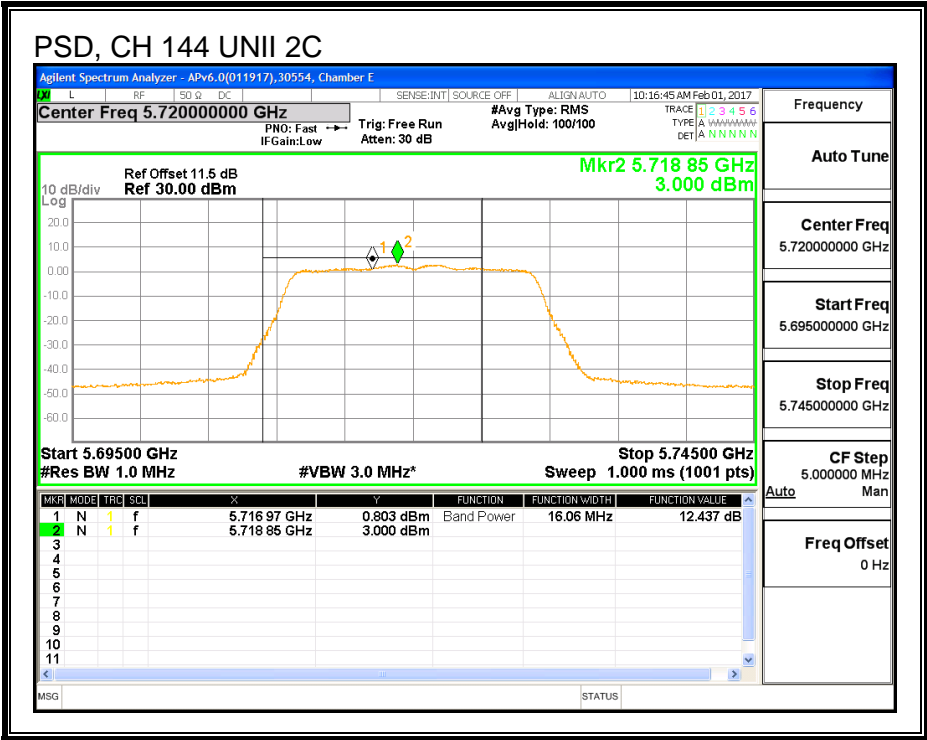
PSD, CH 144 UNII 2C

Agilent Spectrum Analyzer - APv6.0(011917),30554, Chamber E

LXI L RF 50 Ω DC SENSE:INT SOURCE OFF ALIGN AUTO 10:16:45 AM Feb 01, 2017

Center Freq 5.720000000 GHz

PNO: Fast IFGain:Low

Trig: Free Run Atten: 30 dB

#Avg Type: RMS Avg|Hold: 100/100

TRACE 1 2 3 4 5 6 TYPE A WWWWWW DET A N N N N N

Frequency

Ref Offset 11.5 dB
10 dB/div Ref 30.00 dBm
Log

Mkr2 5.718 85 GHz
3.000 dBm

20.0
10.0
0.00
-10.0
-20.0
-30.0
-40.0
-50.0
-60.0

1 2

Start 5.69500 GHz
#Res BW 1.0 MHz
#VBW 3.0 MHz*
Stop 5.74500 GHz
Sweep 1.000 ms (1001 pts)

| MKR | MODE | TRC | SCL | X | Y | FUNCTION | FUNCTION WIDTH | FUNCTION VALUE |
|---|---|---|---|---|---|---|---|---|
| 1 | N | 1 | f | 5.716 97 GHz | 0.803 dBm | Band Power | 16.06 MHz | 12.437 dB |
| 2 | N | 1 | f | 5.718 85 GHz | 3.000 dBm | | | |
| 3 | | | | | | | | |
| 4 | | | | | | | | |
| 5 | | | | | | | | |
| 6 | | | | | | | | |
| 7 | | | | | | | | |
| 8 | | | | | | | | |
| 9 | | | | | | | | |
| 10 | | | | | | | | |
| 11 | | | | | | | | |

Auto Tune

Center Freq
5.720000000 GHz

Start Freq
5.695000000 GHz

Stop Freq
5.745000000 GHz

CF Step
5.000000 MHz
Auto Man

Freq Offset
0 Hz

MSG STATUS